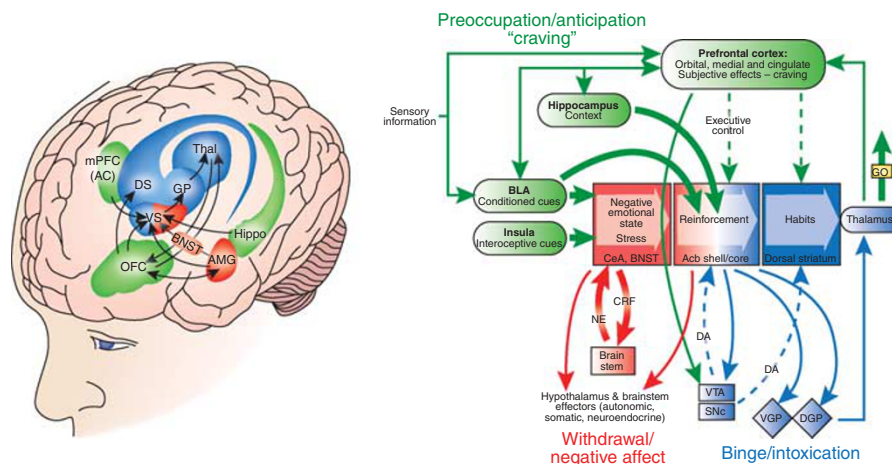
mPFC (AC)
DS
Thal
GP
VS
BNST
Hippo
OFC
AMG

Preoccupation/anticipation "craving"

Prefrontal cortex:
Orbital, medial and cingulate
Subjective effects – craving

Sensory information

Hippocampus
Context

Executive control

BLA
Conditioned cues

Insula
Interoceptive cues

Negative emotional state
Stress
CeA, BNST

Reinforcement
Acb shell/core

Habits
Dorsal striatum

Thalamus

GO

CRF
NE

Brain stem

DA

DA

VTA
SNc

VGP
DGP

Hypothalamus & brainstem effectors (autonomic, somatic, neuroendocrine)

Withdrawal/ negative affect

Binge/intoxication